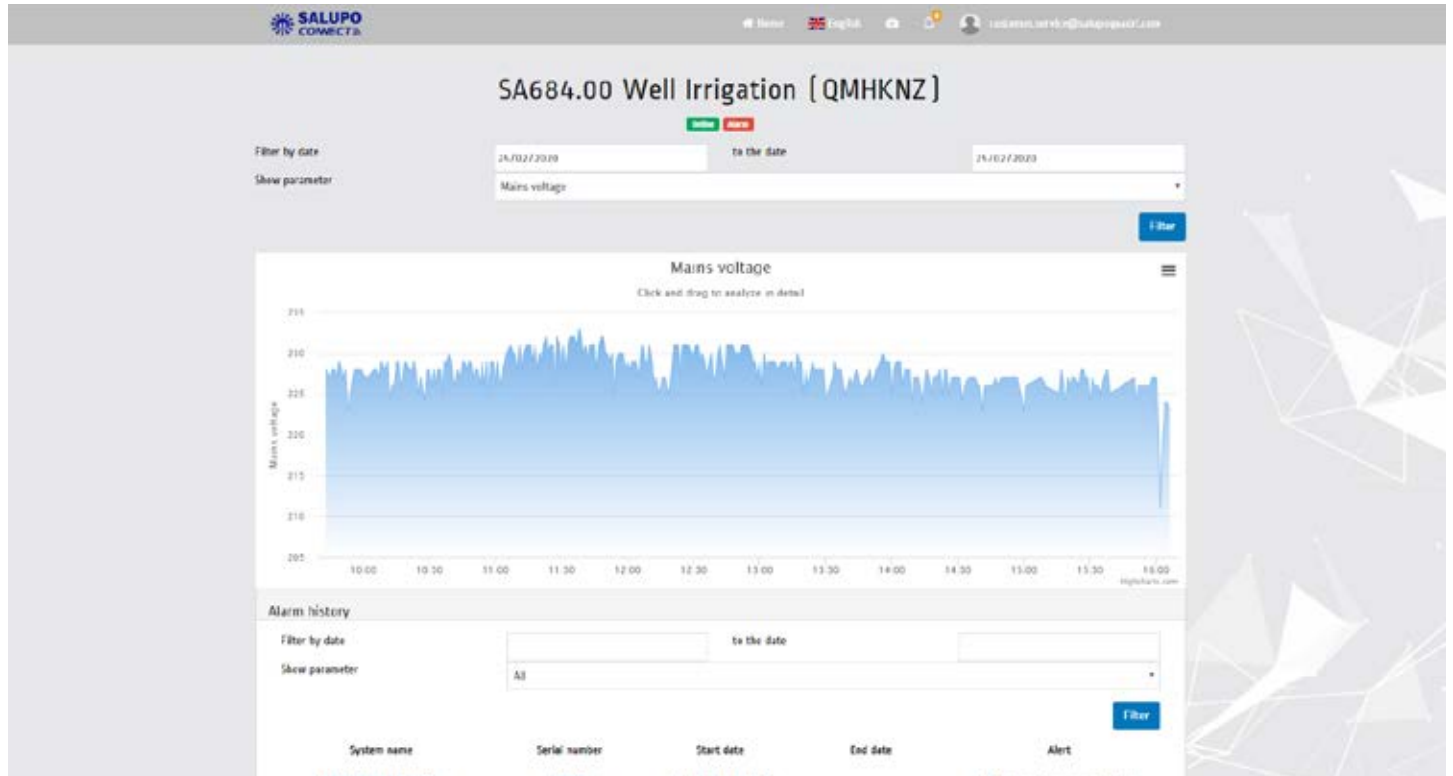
SALUPO CONNECT

Home English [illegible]

SA684.00 Well Irrigation (QMHKNZ)

Online Alarm

Filter by date 25/02/2020 to the date 25/02/2020

Show parameter Mains voltage

Filter

Mains voltage

Click and drag to analyze in detail

235
230
225
220
215
210
205

Mains voltage

10:00 10:30 11:00 11:30 12:00 12:30 13:00 13:30 14:00 14:30 15:00 15:30 16:00

Highcharts.com

Alarm history

Filter by date to the date

Show parameter All

Filter

| System name | Serial number | Start date | End date | Alert |
|---|---|---|---|---|